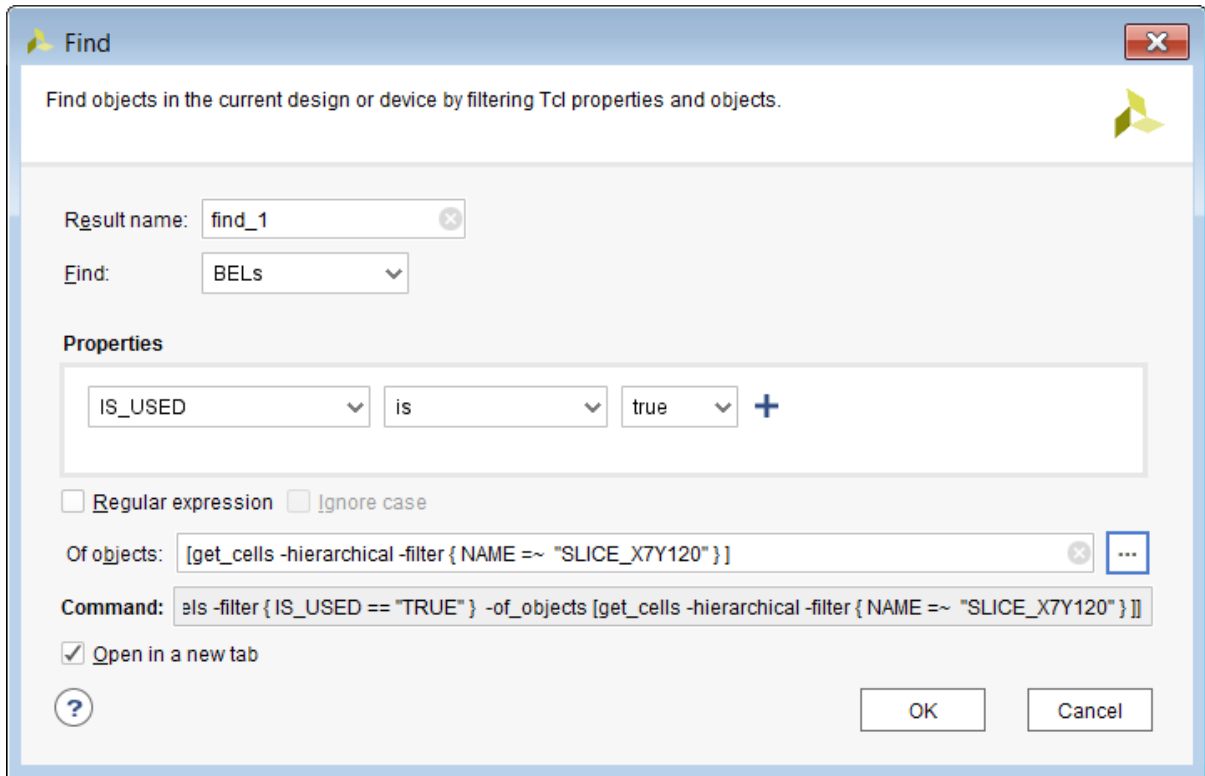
Find

Find objects in the current design or device by filtering Tcl properties and objects.

Result name: find_1

Find: BELs

Properties

IS_USED is true +

Regular expression Ignore case

Of objects: [get_cells -hierarchical -filter { NAME =~ "SLICE_X7Y120" } ] ...

Command: els -filter { IS_USED == "TRUE" } -of_objects [get_cells -hierarchical -filter { NAME =~ "SLICE_X7Y120" } ]]

Open in a new tab

?

OK Cancel